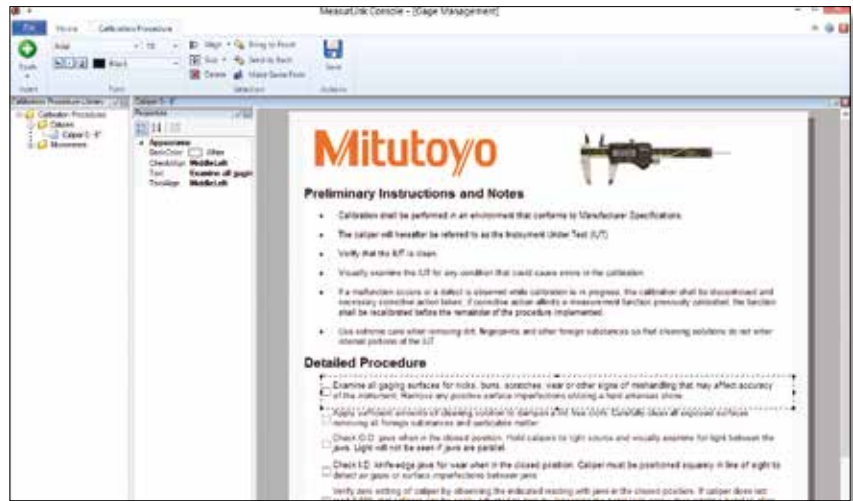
MeasurLink Console - [Gage Management]

File Home Calibration Procedure

Arial 10 Align Bring to Front Size Send to Back Delete Make Same Font Save

Tools Insert Font Selection Actions

Calibration Procedure Library

Calibration Procedures
Calipers
Caliper 0 - 6"
Micrometers

Caliper 0 - 6"

Properties

Appearance
BackColor White
CheckAlign MiddleLeft
Text Examine all gagi
TextAlign MiddleLeft

Mitutoyo

Preliminary Instructions and Notes

Calibration shall be performed in an environment that conforms to Manufacturer Specifications.

The caliper will hereafter be referred to as the Instrument Under Test (IUT).

Verify that the IUT is clean.

Visually examine the IUT for any condition that could cause errors in the calibration.

If a malfunction occurs or a defect is observed while calibration is in progress, the calibration shall be discontinued and necessary corrective action taken. If corrective action affects a measurement function previously calibrated, the function shall be recalibrated before the remainder of the procedure implemented.

Use extreme care when removing dirt, fingerprints and other foreign substances so that cleaning solutions do not enter internal portions of the IUT.

Detailed Procedure

Examine all gaging surfaces for nicks, burrs, scratches, wear or other signs of mishandling that may affect accuracy of the instrument. Remove any positive surface imperfections utilizing a hard arkansas stone.

Apply sufficient amounts of cleaning solution to dampen a lint free cloth. Carefully clean all exposed surfaces removing all foreign substances and particulate matter.

Check O.D. jaws when in the closed position. Hold calipers to light source and visually examine for light between the jaws. Light will not be seen if jaws are parallel.

Check I.D. knife-edge jaws for wear when in the closed position. Caliper must be positioned squarely in line of sight to detect air gaps or surface imperfections between jaws.

Verify zero setting of caliper by observing the indicated reading with jaws in the closed position. If caliper does not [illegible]